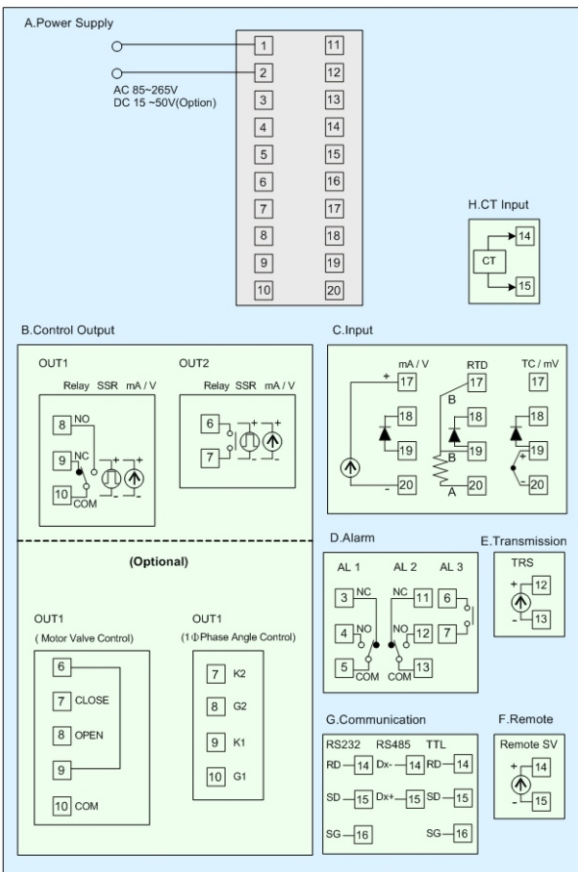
A.Power Supply

AC 85~265V
DC 15 ~50V(Option)

1 11
2 12
3 13
4 14
5 15
6 16
7 17
8 18
9 19
10 20

H.CT Input

CT 14 15

B.Control Output

OUT1
Relay SSR mA / V
NO
8
9 NC
10 COM
+ -
+ -

OUT2
Relay SSR mA / V
6
7
+ -
+ -

(Optional)

OUT1
( Motor Valve Control)
6
7 CLOSE
8 OPEN
9
10 COM

OUT1
(1Φ Phase Angle Control)
7 K2
8 G2
9 K1
10 G1

C.Input

mA / V
+ 17
18
19
- 20

RTD
17
B
18
B 19
A 20

TC / mV
17
18
+ 19
- 20

D.Alarm

AL 1
3 NC
4 NO
5 COM

AL 2
NC 11
NO 12
COM 13

AL 3
6
7

E.Transmission

TRS
+ 12
- 13

G.Communication

RS232
RD 14
SD 15
SG 16

RS485
Dx- 14
Dx+ 15

TTL
RD 14
SD 15
SG 16

F.Remote

Remote SV
+ 14
- 15